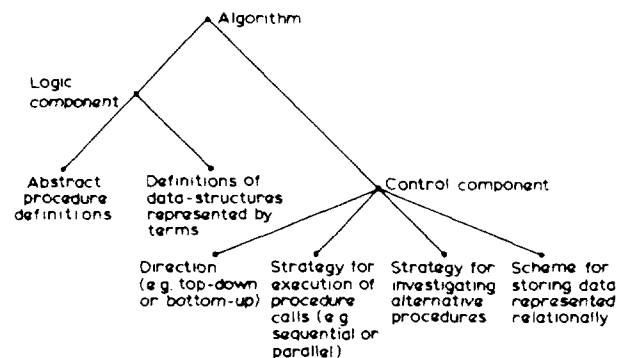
Algorithm

Logic component

Abstract procedure definitions

Definitions of data-structures represented by terms

Control component

Direction (e.g. top-down or bottom-up)

Strategy for execution of procedure calls (e.g. sequential or parallel)

Strategy for investigating alternative procedures

Scheme for storing data represented relationally